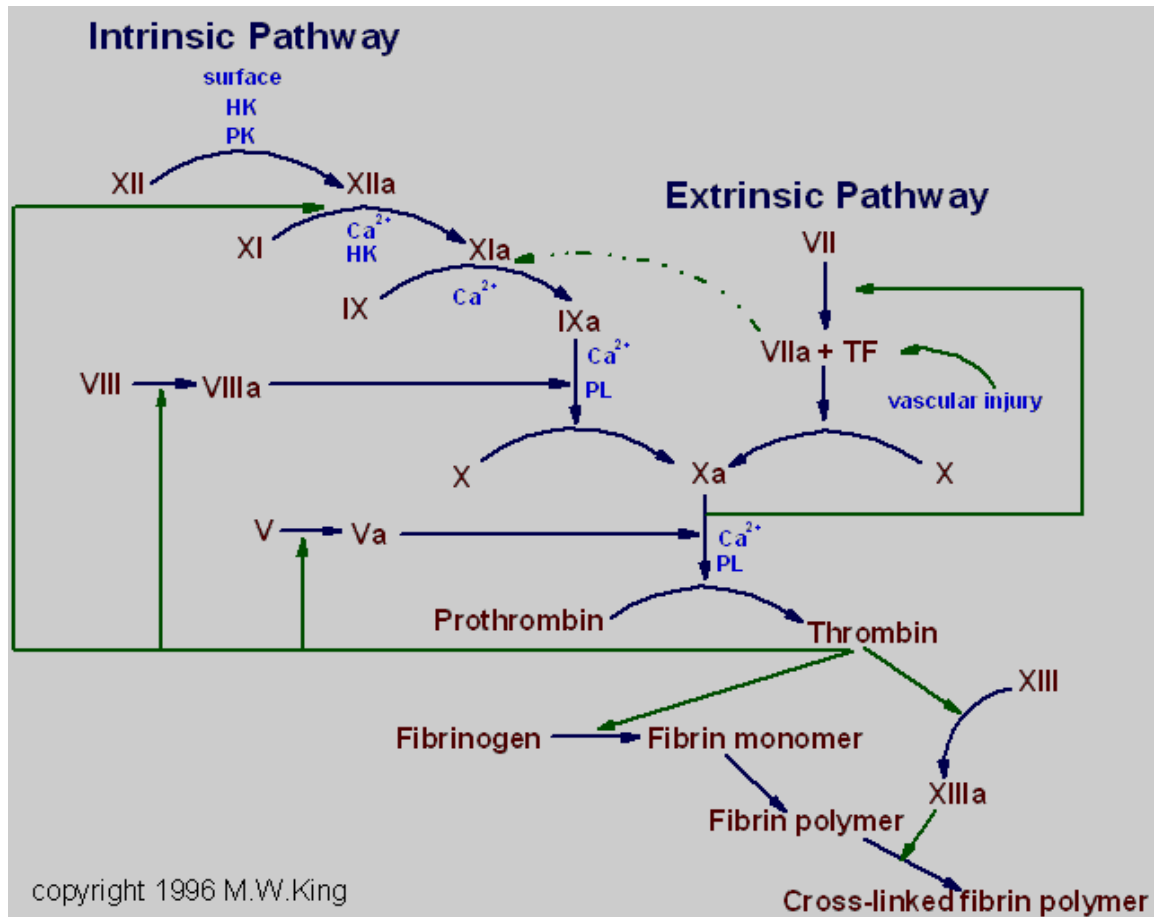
Intrinsic Pathway

surface
HK
PK

XII
XIIa

Extrinsic Pathway

XI
$Ca^{2+}$
HK
XIa

VII

IX
$Ca^{2+}$
IXa

VIIa + TF

$Ca^{2+}$
PL

VIII
VIIIa

vascular injury

X
Xa
X

V
Va

$Ca^{2+}$
PL

Prothrombin
Thrombin

XIII

Fibrinogen
Fibrin monomer

XIIIa

Fibrin polymer

copyright 1996 M.W.King

Cross-linked fibrin polymer